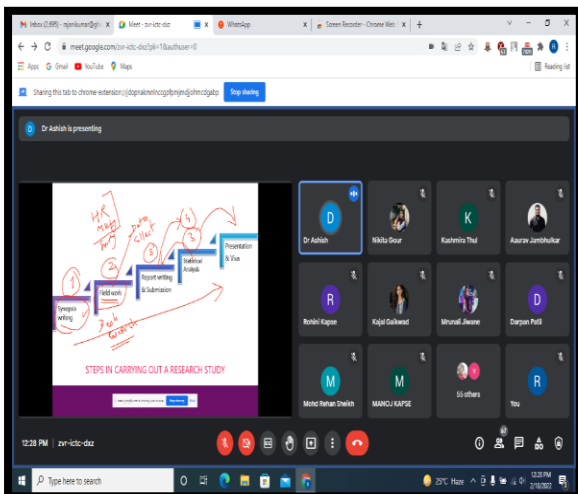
Inbox (2,895) - mjenkumar@gm ×
Meet - zvr-ictc-dxz ×
×
WhatsApp ×
Screen Recorder - Chrome Web ×
+

meet.google.com/zvr-ictc-dxz?pli=1&authuser=0

Apps Gmail YouTube Maps

Reading list

Sharing this tab to chrome-extension://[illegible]

Stop sharing

Dr Ashish is presenting

HR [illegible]

Data collect

1
2
3
4
5

Synopsis writing

Field work

Report writing & Submission

Statistical Analysis

Presentation & Viva

Book search

STEPS IN CARRYING OUT A RESEARCH STUDY

D
Dr Ashish

Nikita Gour

K
Kashmira Thul

Aaurav Jambhulkar

R
Rohini Kapse

Kajal Gaikwad

Mrunali Jiwane

D
Darpan Patil

M
Mohd Rehan Sheikh

M
MANOJ KAPSE

55 others

R
You

12:28 PM | zvr-ictc-dxz

Type here to search

25°C Haze

12:28 PM
2/18/2022